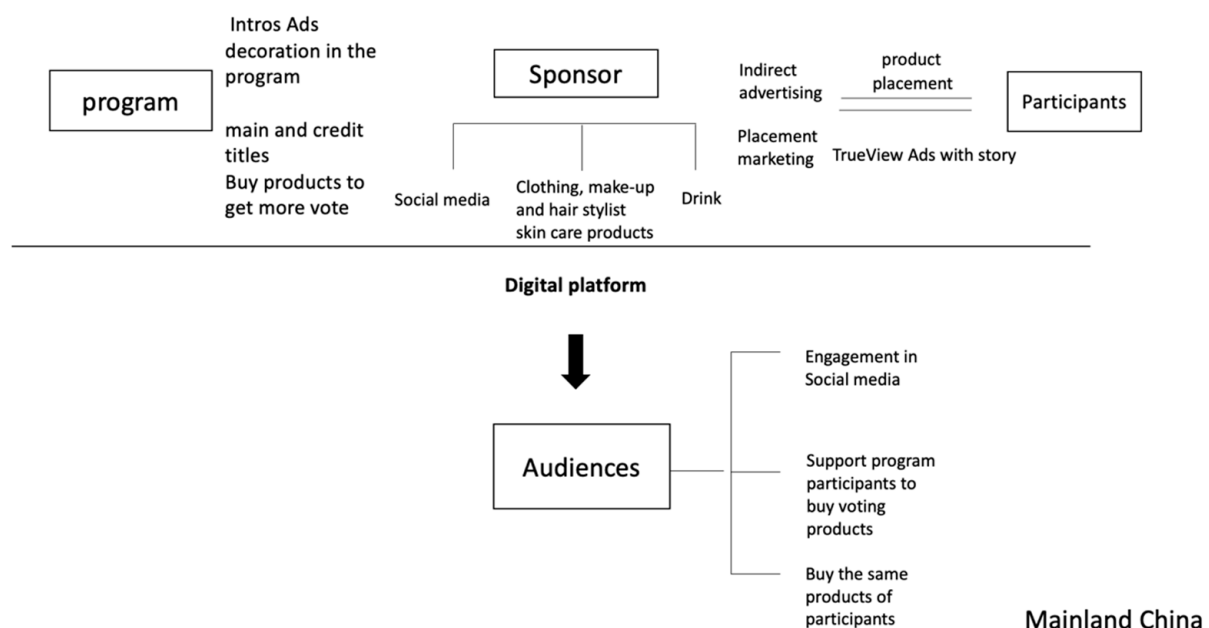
program

Intros Ads decoration in the program

main and credit titles

Buy products to get more vote

Sponsor

Social media

Clothing, make-up and hair stylist skin care products

Drink

Indirect advertising

product placement

Placement marketing

TrueView Ads with story

Participants

Digital platform

Audiences

Engagement in Social media

Support program participants to buy voting products

Buy the same products of participants

Mainland China